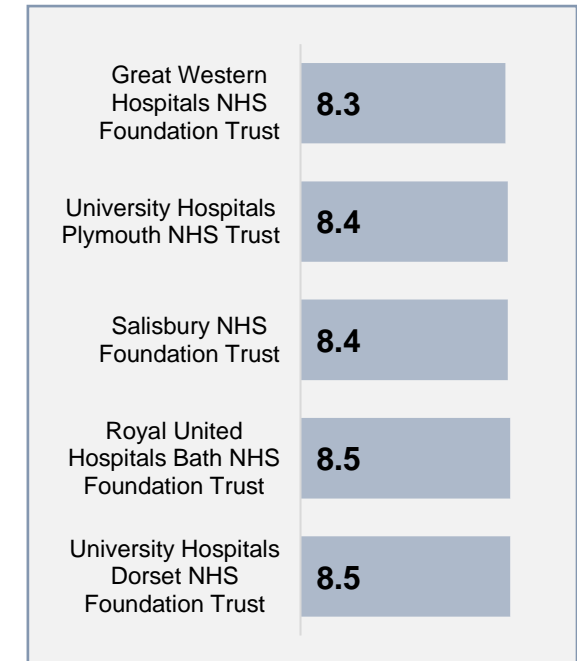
Great Western Hospitals NHS Foundation Trust
8.3

University Hospitals Plymouth NHS Trust
8.4

Salisbury NHS Foundation Trust
8.4

Royal United Hospitals Bath NHS Foundation Trust
8.5

University Hospitals Dorset NHS Foundation Trust
8.5